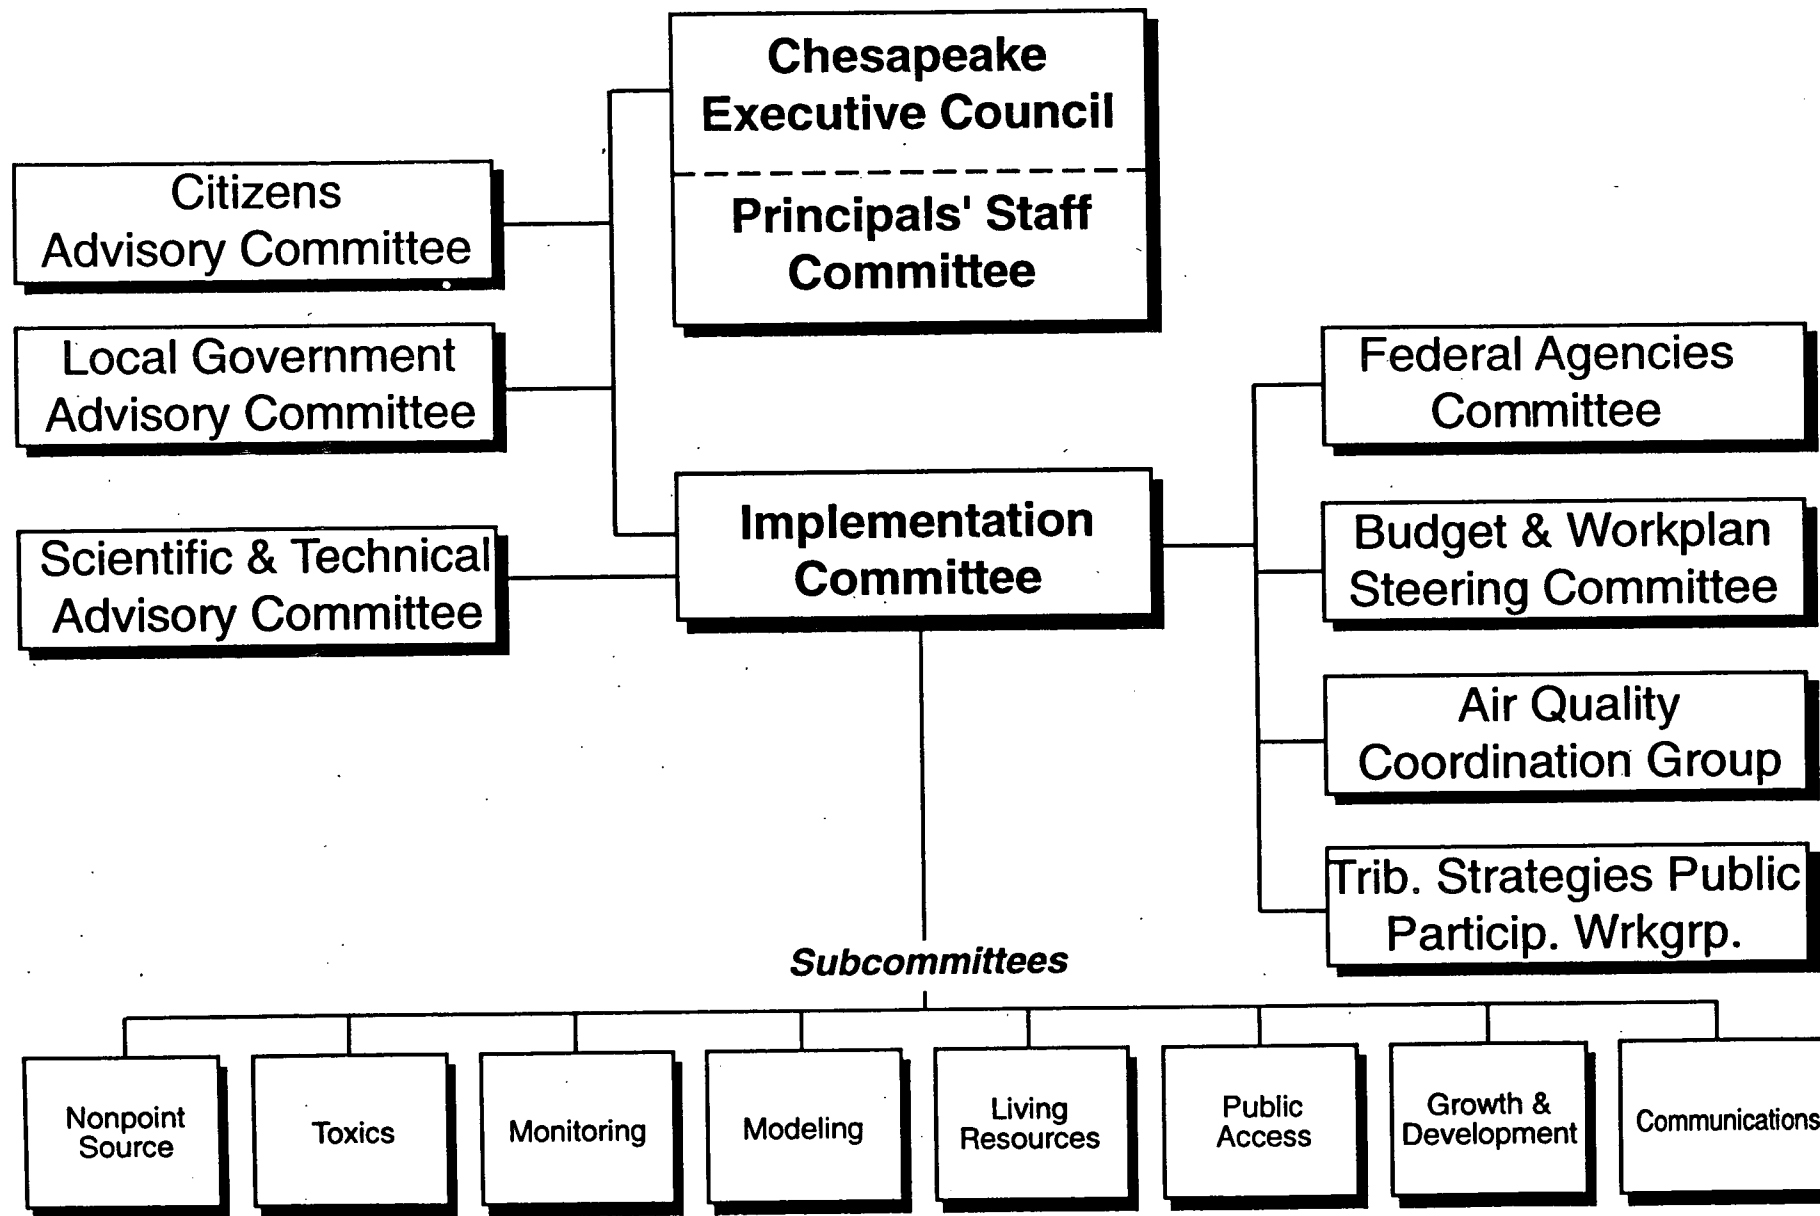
Chesapeake Executive Council

Principals' Staff Committee

Citizens Advisory Committee

Local Government Advisory Committee

Scientific & Technical Advisory Committee

Implementation Committee

Federal Agencies Committee

Budget & Workplan Steering Committee

Air Quality Coordination Group

Trib. Strategies Public Particip. Wrkgrp.

Subcommittees

Nonpoint Source

Toxics

Monitoring

Modeling

Living Resources

Public Access

Growth & Development

Communications